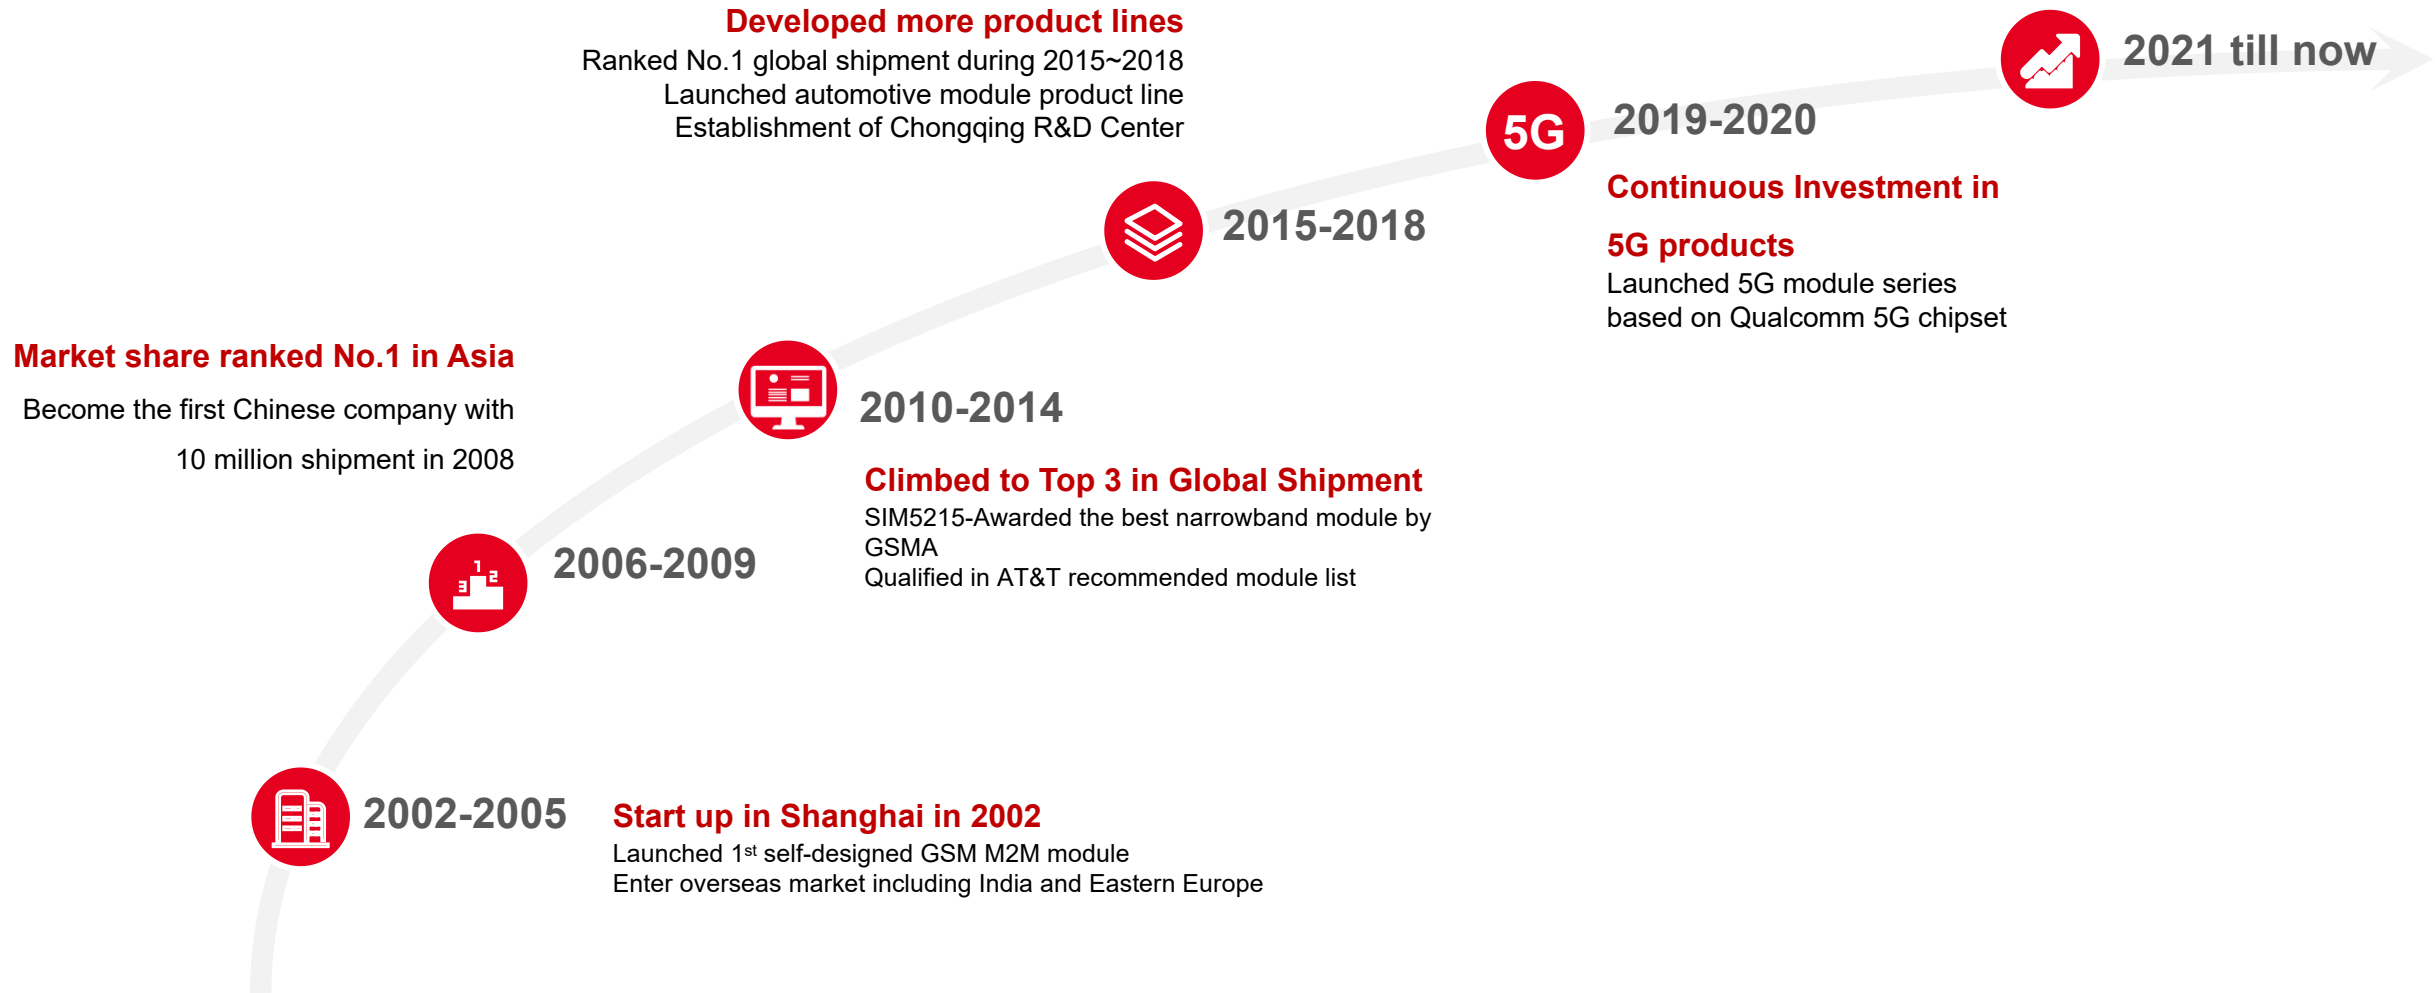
Developed more product lines
Ranked No.1 global shipment during 2015~2018
Launched automotive module product line
Establishment of Chongqing R&D Center

2021 till now

5G

2019-2020

Continuous Investment in

5G products
Launched 5G module series
based on Qualcomm 5G chipset

2015-2018

Market share ranked No.1 in Asia
Become the first Chinese company with
10 million shipment in 2008

2010-2014

Climbed to Top 3 in Global Shipment
SIM5215-Awarded the best narrowband module by GSMA
Qualified in AT&T recommended module list

2006-2009

2002-2005

Start up in Shanghai in 2002
Launched 1$^{st}$ self-designed GSM M2M module
Enter overseas market including India and Eastern Europe